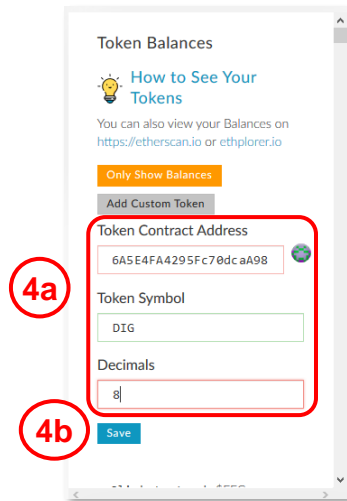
Token Balances

How to See Your Tokens

You can also view your Balances on https://etherscan.io or ethplorer.io

Only Show Balances

Add Custom Token

Token Contract Address

6A5E4FA4295Fc70dcaA98

4a

Token Symbol

DIG

Decimals

8

4b

Save

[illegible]